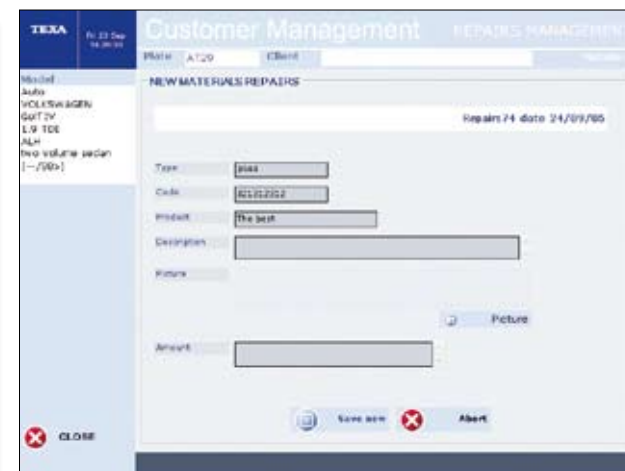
TEXA Fr 23 Sep 14:28:55

Customer Management REPAIRS MANAGEMEN

Plate AT29 Client

Model
Auto
VOLKSWAGEN
Golf IV
1.9 TDI
ALH
two volume sedan
[--/98>]

NEW MATERIALS REPAIRS

Repairs 74 date 24/09/05

Type 9044

Code 821212312

Product The best

Description

Picture

Picture

Amount

Save new

Abort

CLOSE